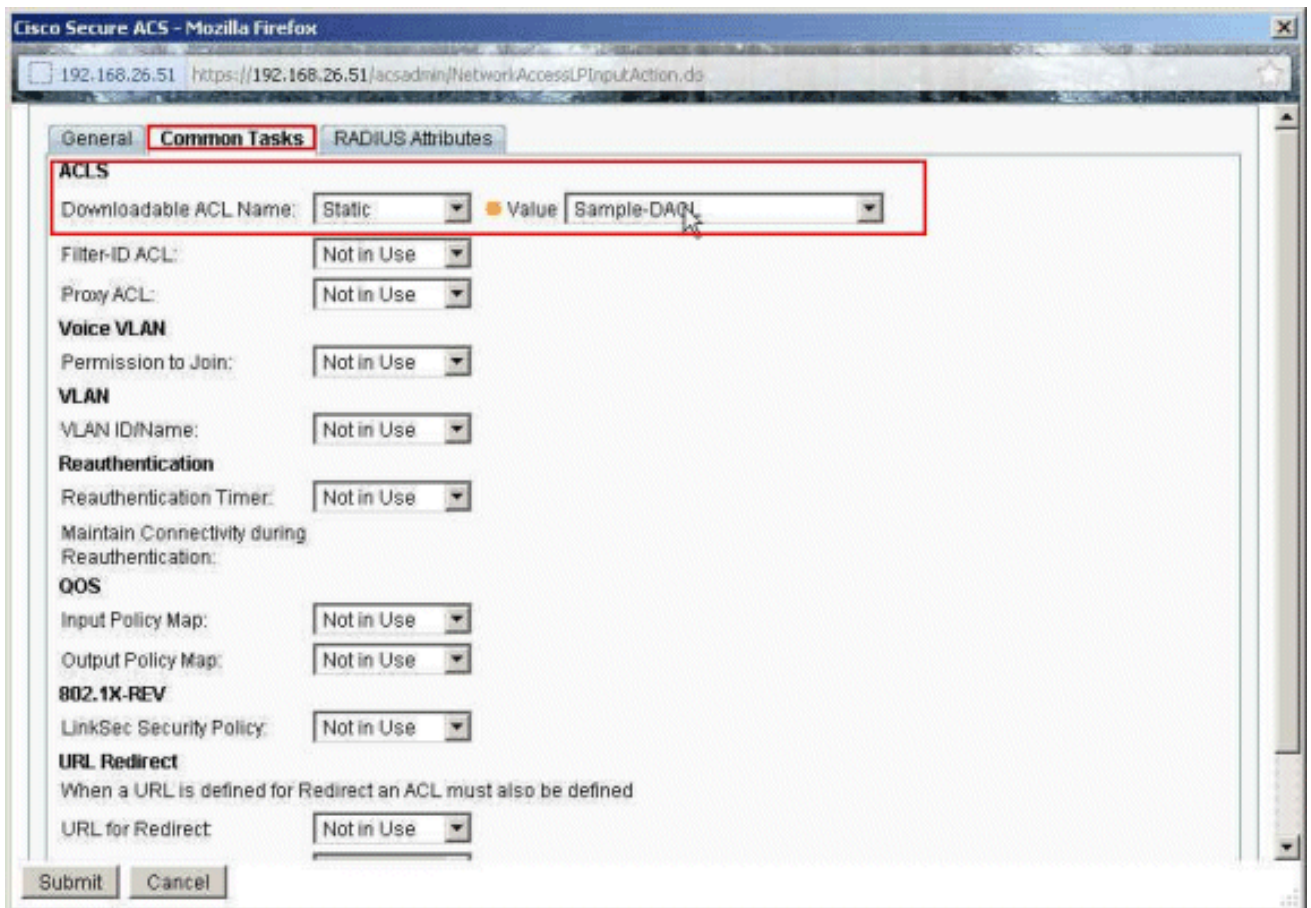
Cisco Secure ACS - Mozilla Firefox

192.168.26.51 https://192.168.26.51/acsadmin/NetworkAccessLPInputAction.do

General Common Tasks RADIUS Attributes

ACLS

Downloadable ACL Name: Static Value Sample-DACL

Filter-ID ACL: Not in Use

Proxy ACL: Not in Use

Voice VLAN

Permission to Join: Not in Use

VLAN

VLAN ID/Name: Not in Use

Reauthentication

Reauthentication Timer: Not in Use

Maintain Connectivity during Reauthentication:

QOS

Input Policy Map: Not in Use

Output Policy Map: Not in Use

802.1X-REV

LinkSec Security Policy: Not in Use

URL Redirect

When a URL is defined for Redirect an ACL must also be defined

URL for Redirect: Not in Use

Submit Cancel